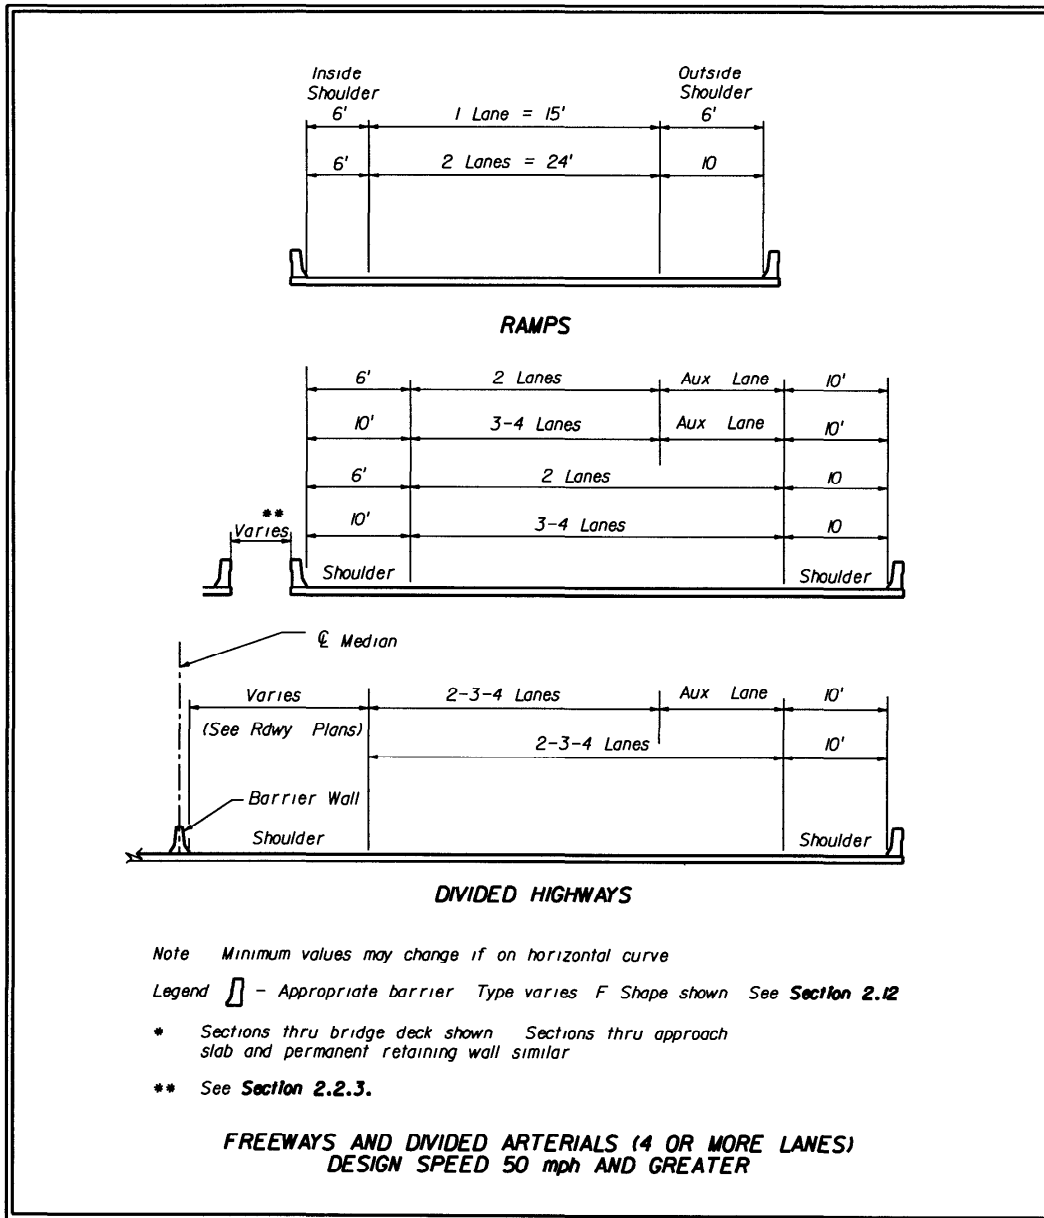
Inside Shoulder

Outside Shoulder

6'

1 Lane = 15'

6'

6'

2 Lanes = 24'

10

RAMPS

6'

2 Lanes

Aux Lane

10'

10'

3-4 Lanes

Aux Lane

10'

6'

2 Lanes

10

**
Varies

10'

3-4 Lanes

10

Shoulder

Shoulder

℄ Median

Varies

2-3-4 Lanes

Aux Lane

10'

(See Rdwy Plans)

2-3-4 Lanes

10'

Barrier Wall

Shoulder

Shoulder

DIVIDED HIGHWAYS

Note Minimum values may change if on horizontal curve

Legend - Appropriate barrier Type varies F Shape shown See **Section 2.12**

* Sections thru bridge deck shown Sections thru approach slab and permanent retaining wall similar

** See **Section 2.2.3.**

FREEWAYS AND DIVIDED ARTERIALS (4 OR MORE LANES)
DESIGN SPEED 50 mph AND GREATER